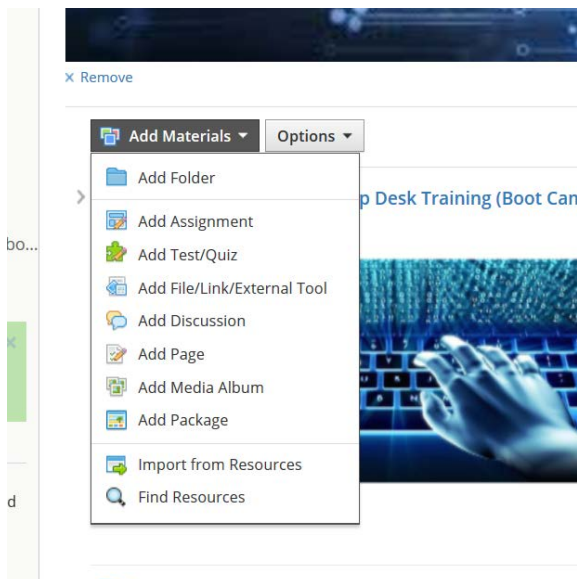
× Remove

Add Materials ▾

Options ▾

Add Folder

Add Assignment

Add Test/Quiz

Add File/Link/External Tool

Add Discussion

Add Page

Add Media Album

Add Package

Import from Resources

Find Resources

p Desk Training (Boot Can

bo...

d